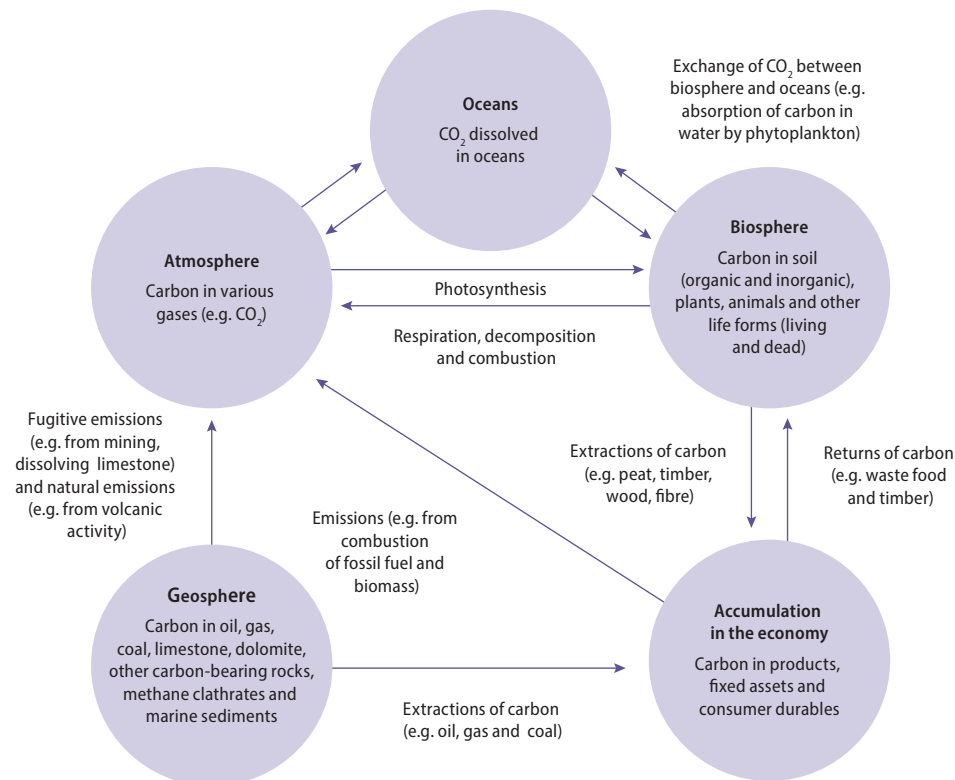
Exchange of $CO_2$ between biosphere and oceans (e.g. absorption of carbon in water by phytoplankton)

Oceans
$CO_2$ dissolved in oceans

Atmosphere
Carbon in various gases (e.g. $CO_2$)

Biosphere
Carbon in soil (organic and inorganic), plants, animals and other life forms (living and dead)

Photosynthesis

Respiration, decomposition and combustion

Fugitive emissions (e.g. from mining, dissolving limestone) and natural emissions (e.g. from volcanic activity)

Extractions of carbon (e.g. peat, timber, wood, fibre)

Returns of carbon (e.g. waste food and timber)

Emissions (e.g. from combustion of fossil fuel and biomass)

Geosphere
Carbon in oil, gas, coal, limestone, dolomite, other carbon-bearing rocks, methane clathrates and marine sediments

Accumulation in the economy
Carbon in products, fixed assets and consumer durables

Extractions of carbon (e.g. oil, gas and coal)